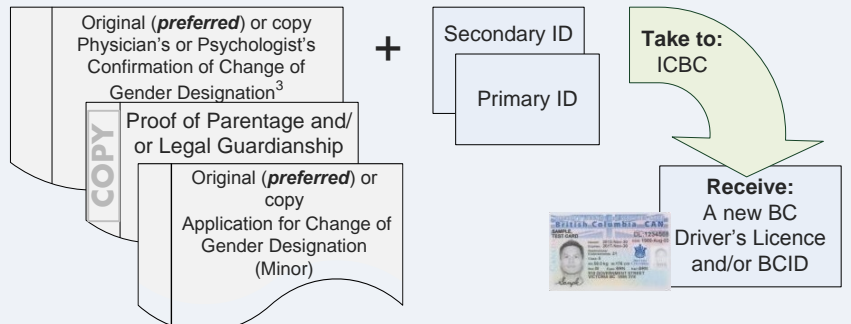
Original (***preferred***) or copy Physician's or Psychologist's Confirmation of Change of Gender Designation$^3$

COPY

Proof of Parentage and/ or Legal Guardianship

Original (***preferred***) or copy Application for Change of Gender Designation (Minor)

+

Secondary ID

Primary ID

**Take to:**
ICBC

**Receive:**
A new BC Driver's Licence and/or BCID

British Columbia CAN

SAMPLE TEST CARD

DL 1234560